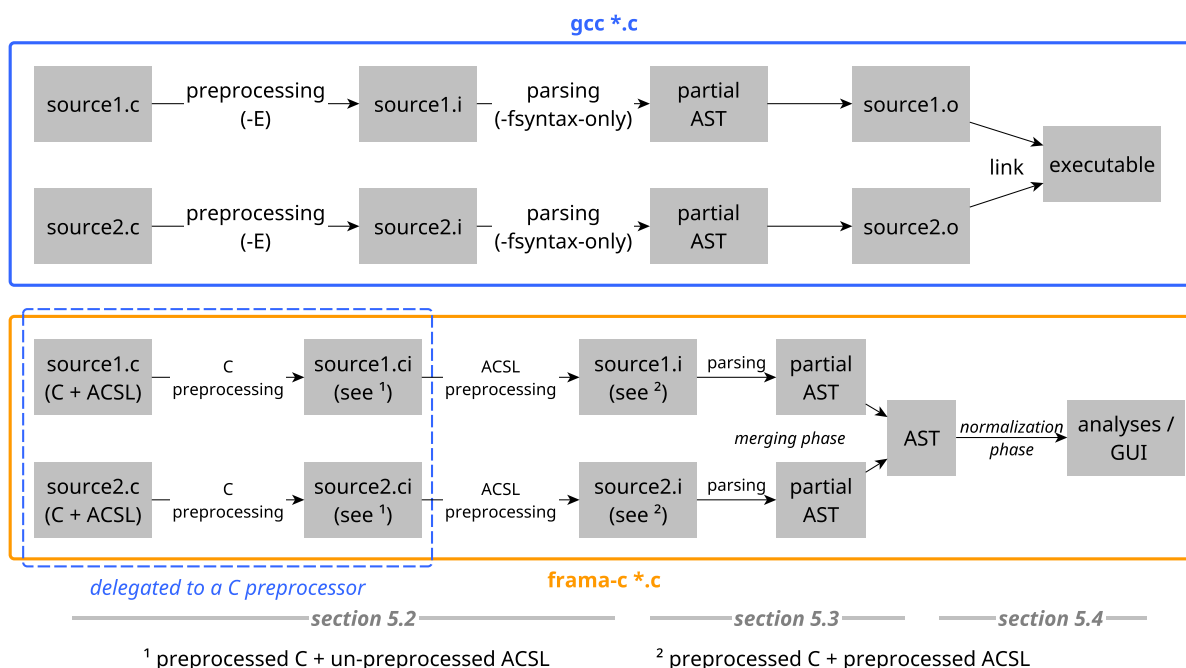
gcc *.c

source1.c preprocessing (-E) source1.i parsing (-fsyntax-only) partial AST source1.o

link executable

source2.c preprocessing (-E) source2.i parsing (-fsyntax-only) partial AST source2.o

source1.c (C + ACSL) C preprocessing source1.ci (see $^1$) ACSL preprocessing source1.i (see $^2$) parsing partial AST

merging phase AST normalization phase analyses / GUI

source2.c (C + ACSL) C preprocessing source2.ci (see $^1$) ACSL preprocessing source2.i (see $^2$) parsing partial AST

delegated to a C preprocessor

frama-c *.c

section 5.2 section 5.3 section 5.4

$^1$ preprocessed C + un-preprocessed ACSL $^2$ preprocessed C + preprocessed ACSL